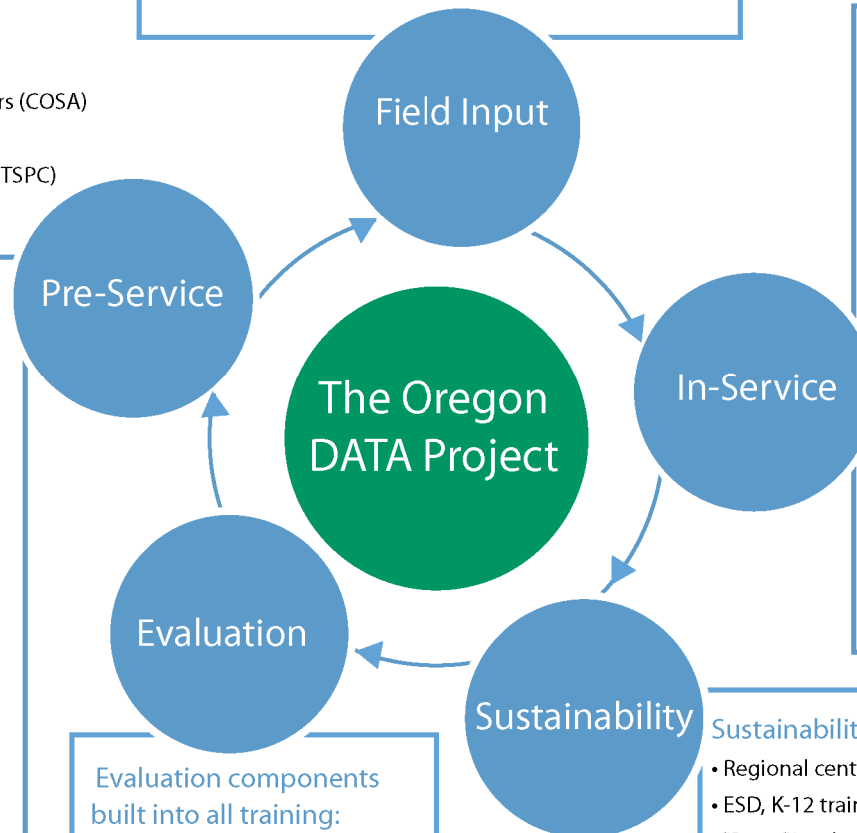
rs (COSA)

TSPC)

Field Input

Pre-Service

The Oregon DATA Project

In-Service

Evaluation

Sustainability

Sustainabilit

• Regional cent

• ESD, K-12 trai

Evaluation components built into all training: